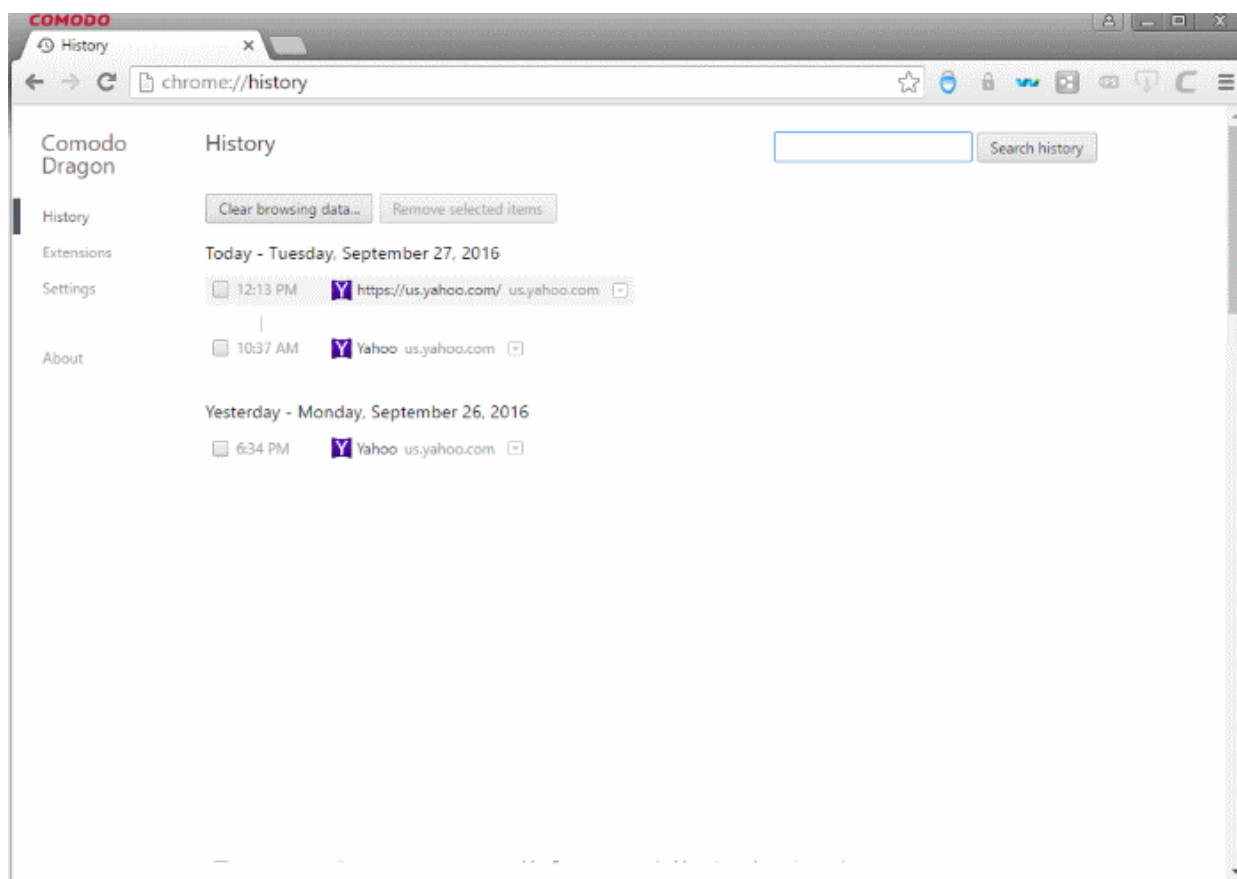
COMODO

History ×

chrome://history

Comodo Dragon

History

Extensions

Settings

About

History

Search history

Clear browsing data... Remove selected items

Today - Tuesday, September 27, 2016

12:13 PM https://us.yahoo.com/ us.yahoo.com

10:37 AM Yahoo us.yahoo.com

Yesterday - Monday, September 26, 2016

6:34 PM Yahoo us.yahoo.com